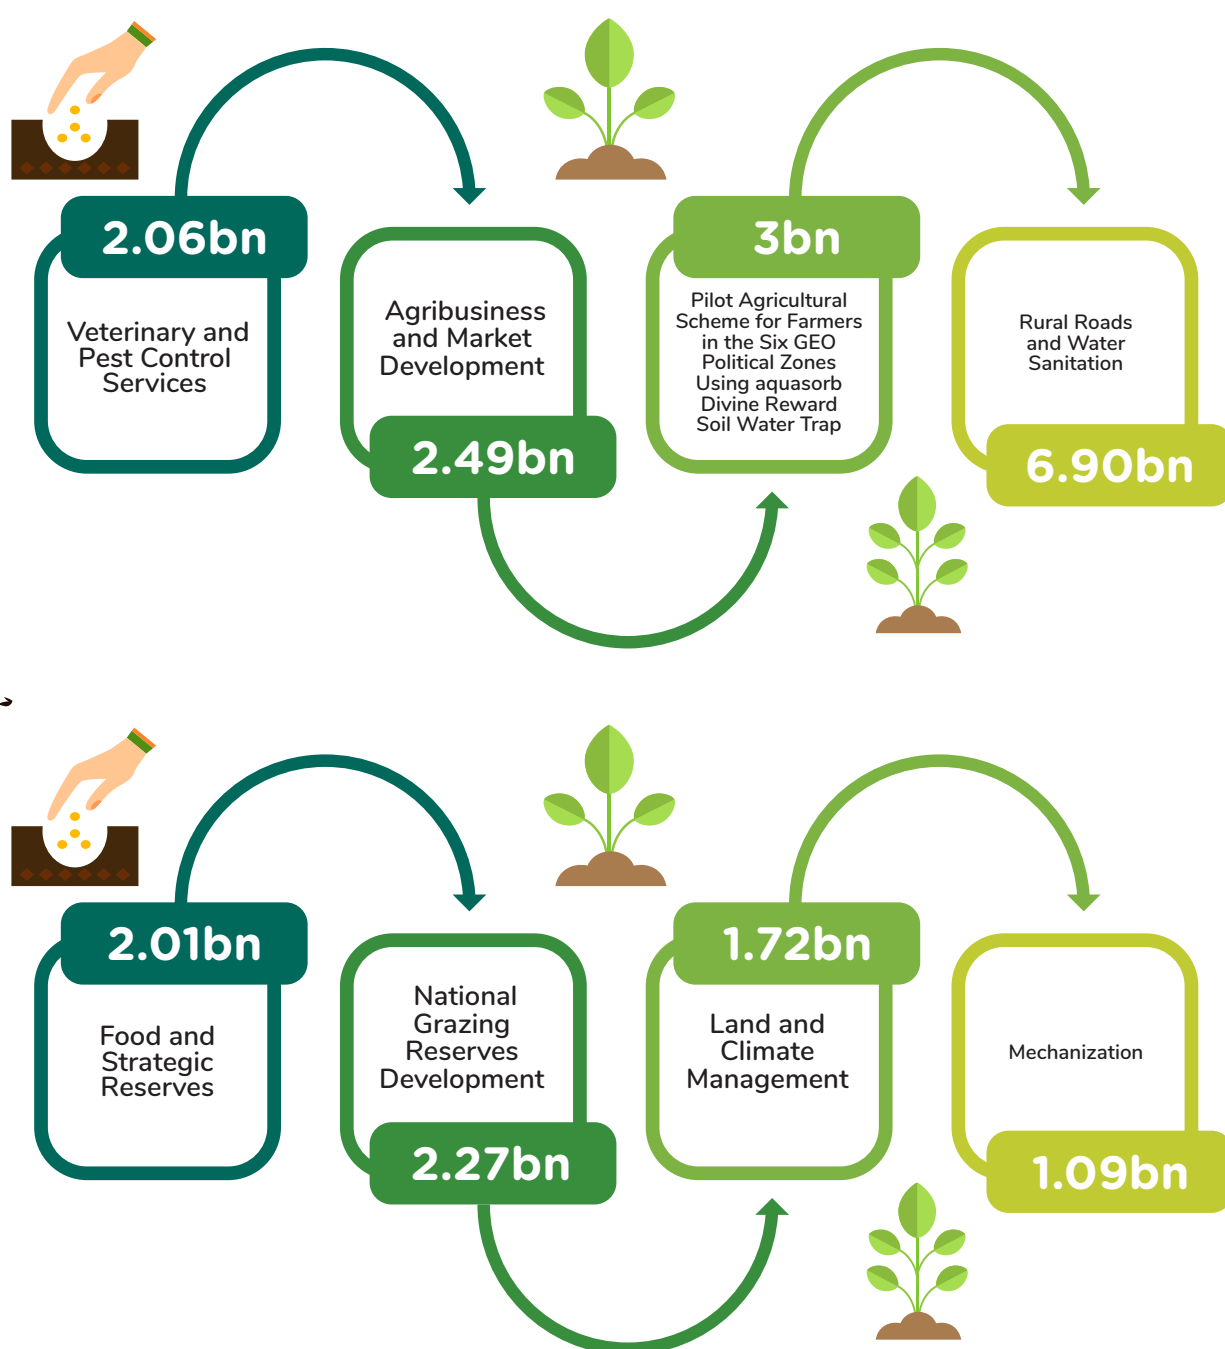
2.06bn

Veterinary and Pest Control Services

Agribusiness and Market Development

2.49bn

3bn

Pilot Agricultural Scheme for Farmers in the Six GEO Political Zones Using aquasorb Divine Reward Soil Water Trap

Rural Roads and Water Sanitation

6.90bn

2.01bn

Food and Strategic Reserves

National Grazing Reserves Development

2.27bn

1.72bn

Land and Climate Management

Mechanization

1.09bn